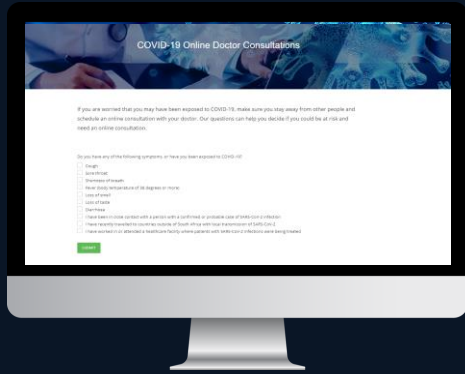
COVID-19 Online Doctor Consultations

If you are worried that you may have been exposed to COVID-19, make sure you stay away from other people and schedule an online consultation with your doctor. Our questions can help you decide if you could be at risk and need an online consultation.

Do you have any of the following symptoms, or have you been exposed to COVID-19?

Cough
Sore throat
Shortness of breath
Fever (body temperature of 38 degrees or more)
Loss of smell
Loss of taste
Diarrhoea
I have been in close contact with a person with a confirmed or probable case of SARS-CoV-2 infection
I have recently travelled to countries outside of South Africa with local transmission of SARS-CoV-2
I have worked in or attended a healthcare facility where patients with SARS-CoV-2 infections were being treated

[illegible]